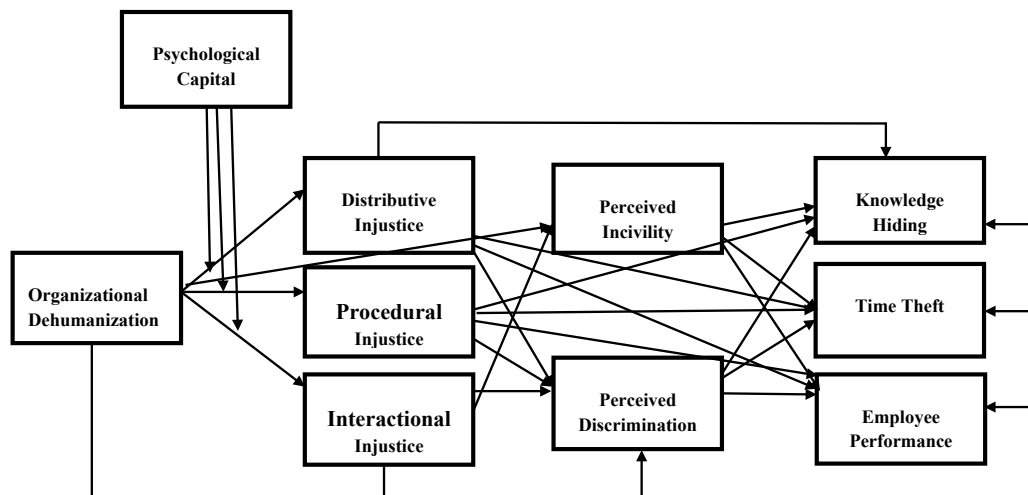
Psychological Capital

Organizational Dehumanization

Distributive Injustice

Procedural Injustice

Interactional Injustice

Perceived Incivility

Perceived Discrimination

Knowledge Hiding

Time Theft

Employee Performance